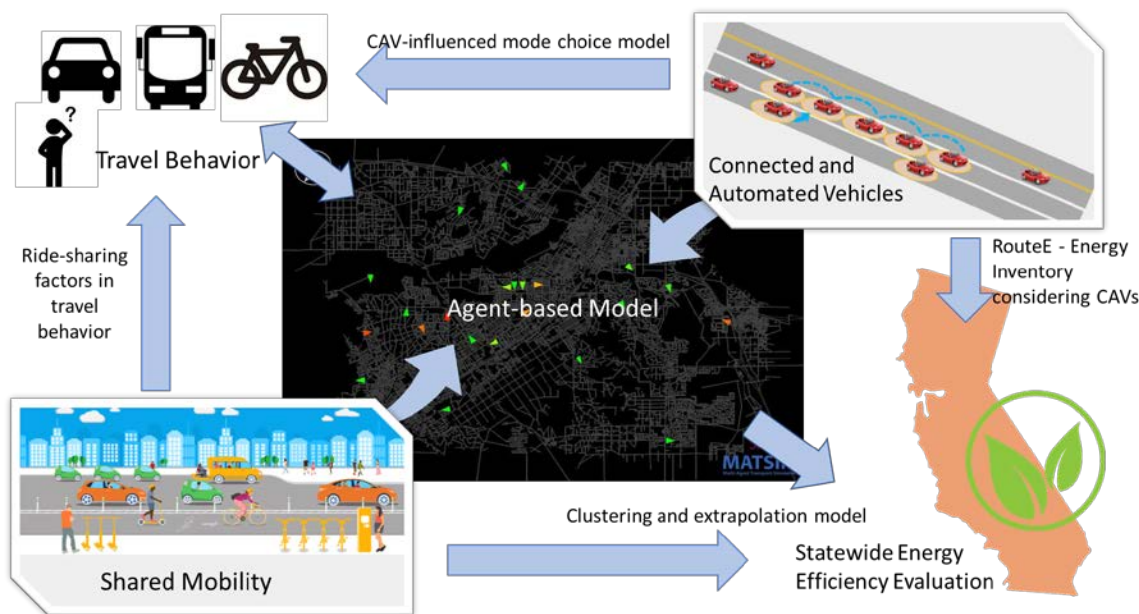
CAV-influenced mode choice model

?

Travel Behavior

Connected and Automated Vehicles

Ride-sharing factors in travel behavior

Agent-based Model

RouteE - Energy Inventory considering CAVs

MATSIM

Clustering and extrapolation model

Shared Mobility

Statewide Energy Efficiency Evaluation